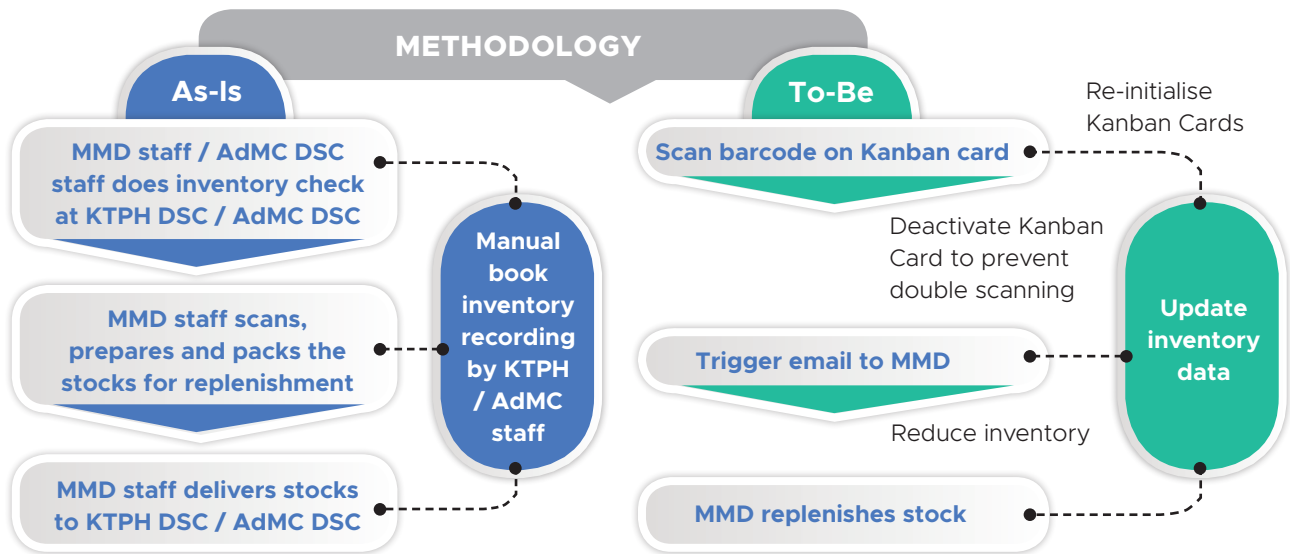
METHODOLOGY

As-Is

MMD staff / AdMC DSC staff does inventory check at KTPH DSC / AdMC DSC

MMD staff scans, prepares and packs the stocks for replenishment

MMD staff delivers stocks to KTPH DSC / AdMC DSC

Manual book inventory recording by KTPH / AdMC staff

To-Be

Re-initialise Kanban Cards

Scan barcode on Kanban card

Deactivate Kanban Card to prevent double scanning

Trigger email to MMD

Reduce inventory

MMD replenishes stock

Update inventory data